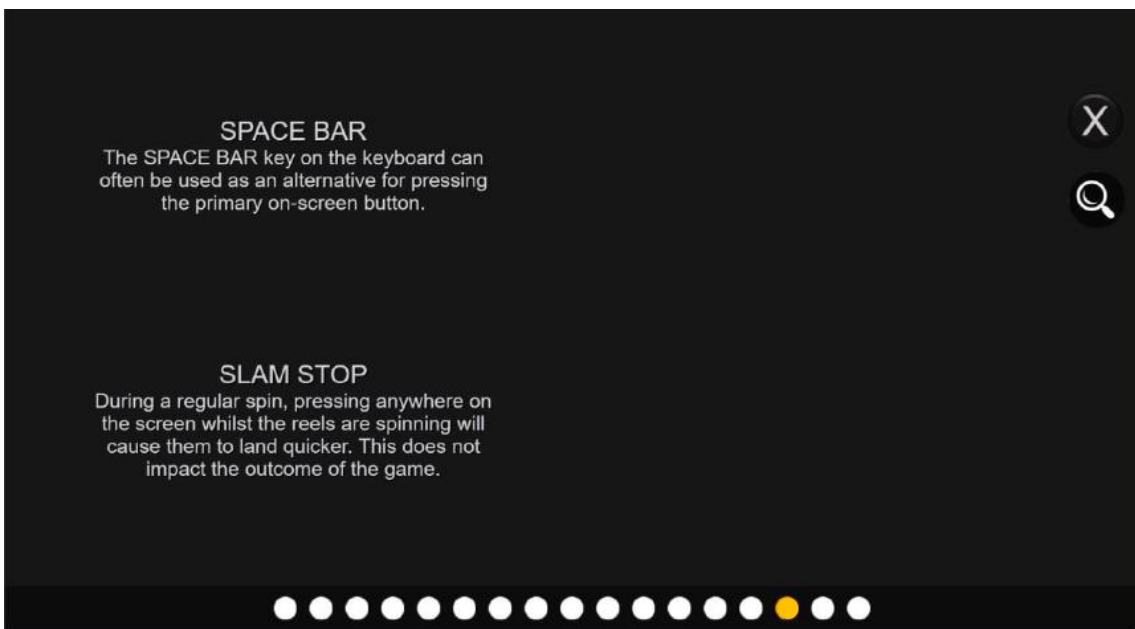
X

SPACE BAR
The SPACE BAR key on the keyboard can often be used as an alternative for pressing the primary on-screen button.

SLAM STOP
During a regular spin, pressing anywhere on the screen whilst the reels are spinning will cause them to land quicker. This does not impact the outcome of the game.